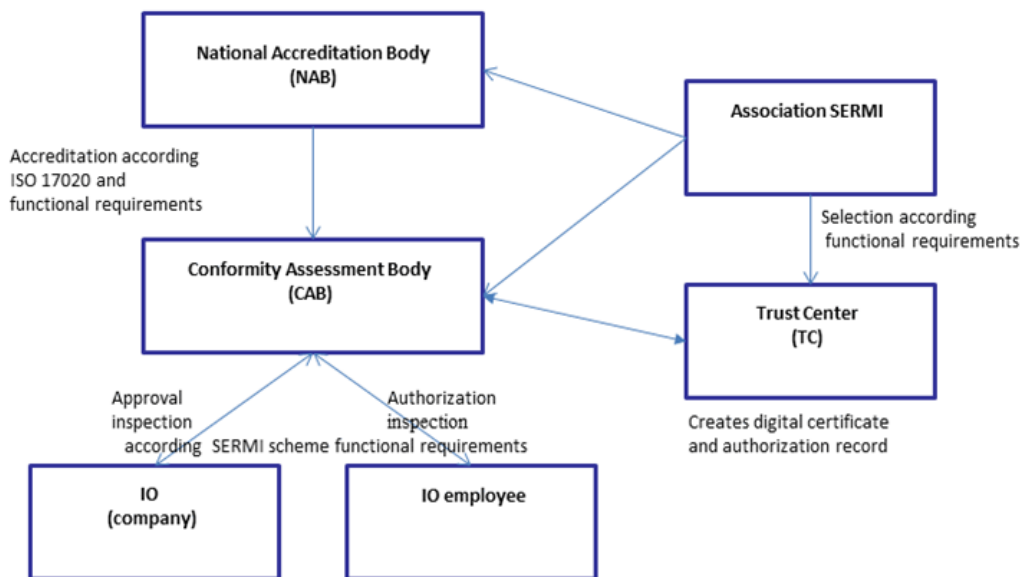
National Accreditation Body
(NAB)

Association SERMI

Accreditation according ISO 17020 and functional requirements

Selection according functional requirements

Conformity Assessment Body
(CAB)

Trust Center
(TC)

Approval inspection according SERMI scheme

Authorization inspection functional requirements

Creates digital certificate and authorization record

IO
(company)

IO employee